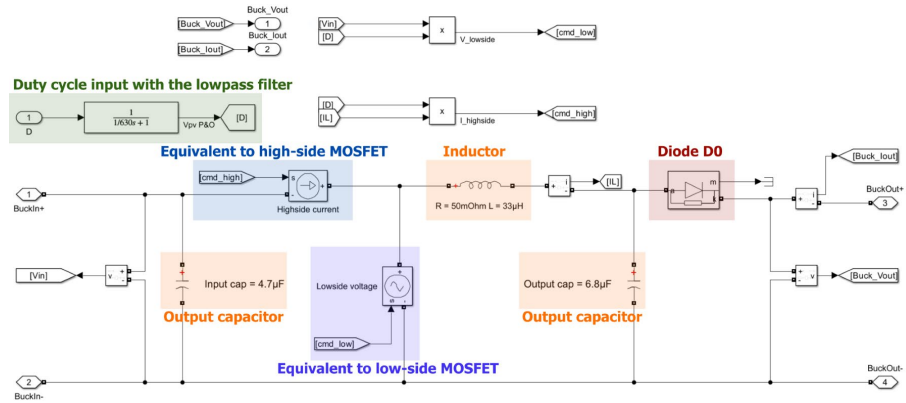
[Buck_Vout] Buck_Vout 1
[Buck_Iout] Buck_Iout 2

[Vin]
[D]
x
V_lowside
[cmd_low]

Duty cycle input with the lowpass filter

1
D
$\frac{1}{1/630s+1}$
Vpv P&O
[D]

[D]
[IL]
x
I_highside
[cmd_high]

Equivalent to high-side MOSFET
[cmd_high]
s
Highside current

Inductor
R = 50mOhm L = 33μH
i
[IL]

Diode D0
a
m
k

[Buck_Iout]
i
BuckOut+
3

1
BuckIn+

[Vin]
v

Input cap = 4.7μF
Output capacitor

Lowside voltage
s

Output cap = 6.8μF
Output capacitor

v
[Buck_Vout]

[cmd_low]

Equivalent to low-side MOSFET

2
BuckIn-

BuckOut-
4